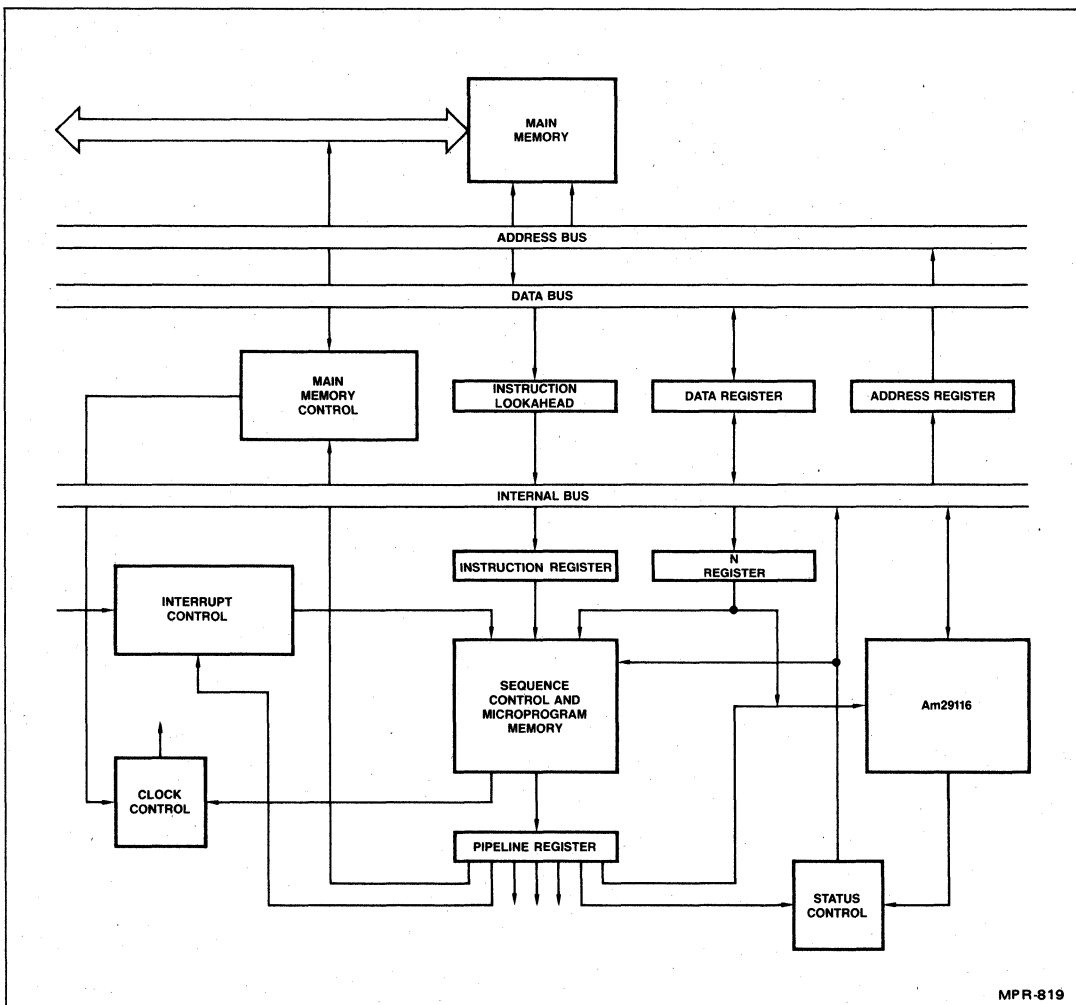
MAIN MEMORY

ADDRESS BUS

DATA BUS

MAIN MEMORY CONTROL

INSTRUCTION LOOKAHEAD

DATA REGISTER

ADDRESS REGISTER

INTERNAL BUS

INSTRUCTION REGISTER

N REGISTER

INTERRUPT CONTROL

SEQUENCE CONTROL AND MICROPROGRAM MEMORY

Am29116

CLOCK CONTROL

PIPELINE REGISTER

STATUS CONTROL

MPR-819